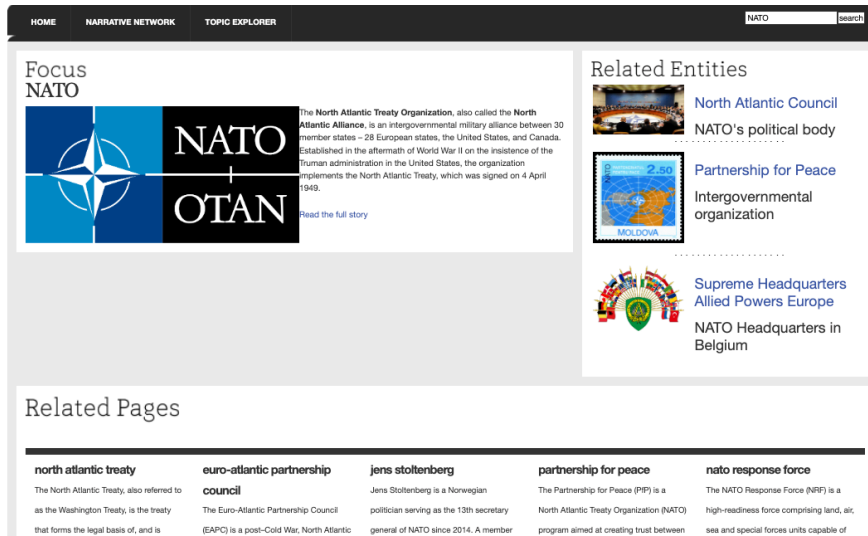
HOME NARRATIVE NETWORK TOPIC EXPLORER

NATO search

Focus
NATO

NATO
OTAN

The **North Atlantic Treaty Organization**, also called the **North Atlantic Alliance**, is an intergovernmental military alliance between 30 member states – 28 European states, the United States, and Canada. Established in the aftermath of World War II on the insistence of the Truman administration in the United States, the organization implements the North Atlantic Treaty, which was signed on 4 April 1949.

Read the full story

Related Entities

North Atlantic Council
NATO's political body

NATO 2.50 MOLDOVA

Partnership for Peace
Intergovernmental organization

Supreme Headquarters Allied Powers Europe
NATO Headquarters in Belgium

Related Pages

**north atlantic treaty**
The North Atlantic Treaty, also referred to as the Washington Treaty, is the treaty that forms the legal basis of, and is

**euro-atlantic partnership council**
The Euro-Atlantic Partnership Council (EAPC) is a post-Cold War, North Atlantic

**jens stoltenberg**
Jens Stoltenberg is a Norwegian politician serving as the 13th secretary general of NATO since 2014. A member

**partnership for peace**
The Partnership for Peace (PfP) is a North Atlantic Treaty Organization (NATO) program aimed at creating trust between

**nato response force**
The NATO Response Force (NRF) is a high-readiness force comprising land, air, sea and special forces units capable of